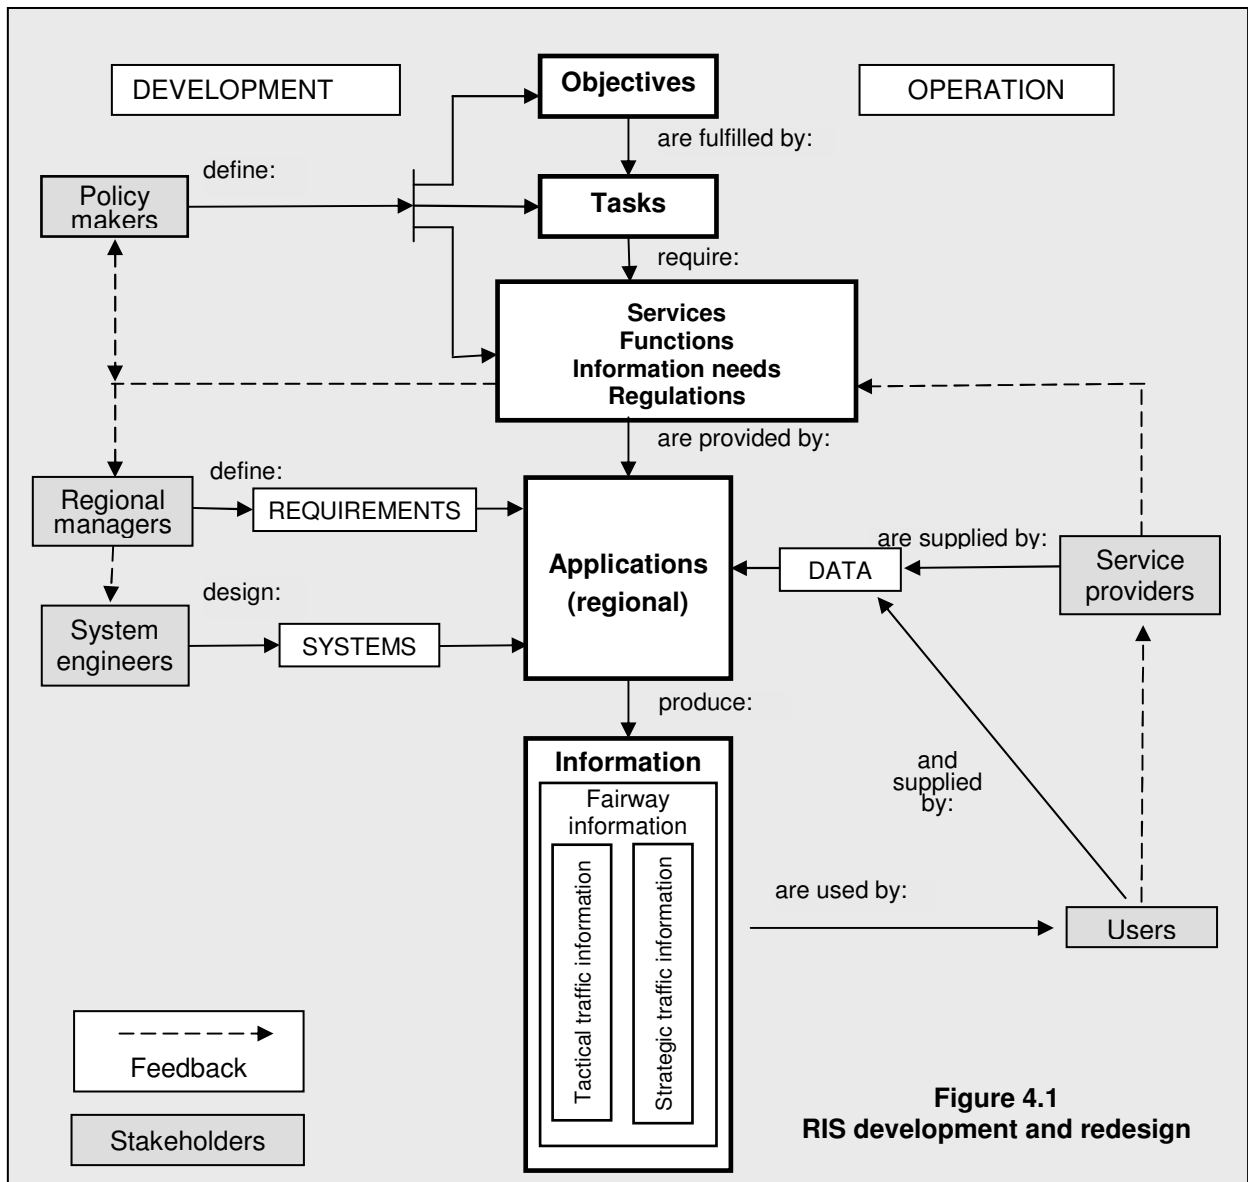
DEVELOPMENT

Objectives

OPERATION

are fulfilled by:

define:

Policy makers

Tasks

require:

Services
Functions
Information needs
Regulations

are provided by:

define:

Regional managers

REQUIREMENTS

Applications (regional)

are supplied by:

DATA

Service providers

design:

System engineers

SYSTEMS

produce:

Information

Fairway information

Tactical traffic information

Strategic traffic information

and supplied by:

are used by:

Users

Feedback

Stakeholders

Figure 4.1
RIS development and redesign